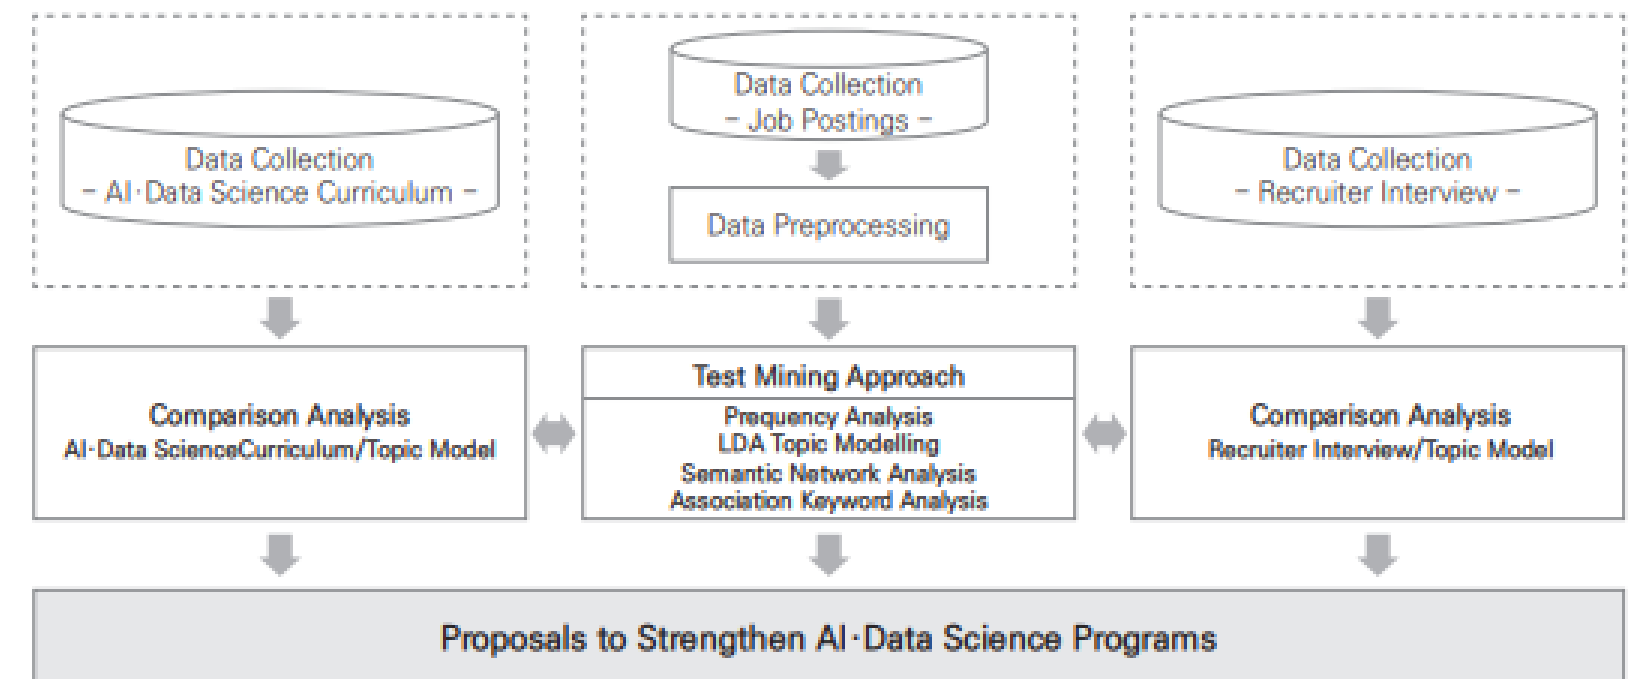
Data Collection
- AI·Data Science Curriculum -

Data Collection
- Job Postings -

Data Preprocessing

Data Collection
- Recruiter Interview -

Comparison Analysis
AI·Data ScienceCurriculum/Topic Model

Test Mining Approach
Prequency Analysis
LDA Topic Modelling
Semantic Network Analysis
Association Keyword Analysis

Comparison Analysis
Recruiter Interview/Topic Model

Proposals to Strengthen AI·Data Science Programs